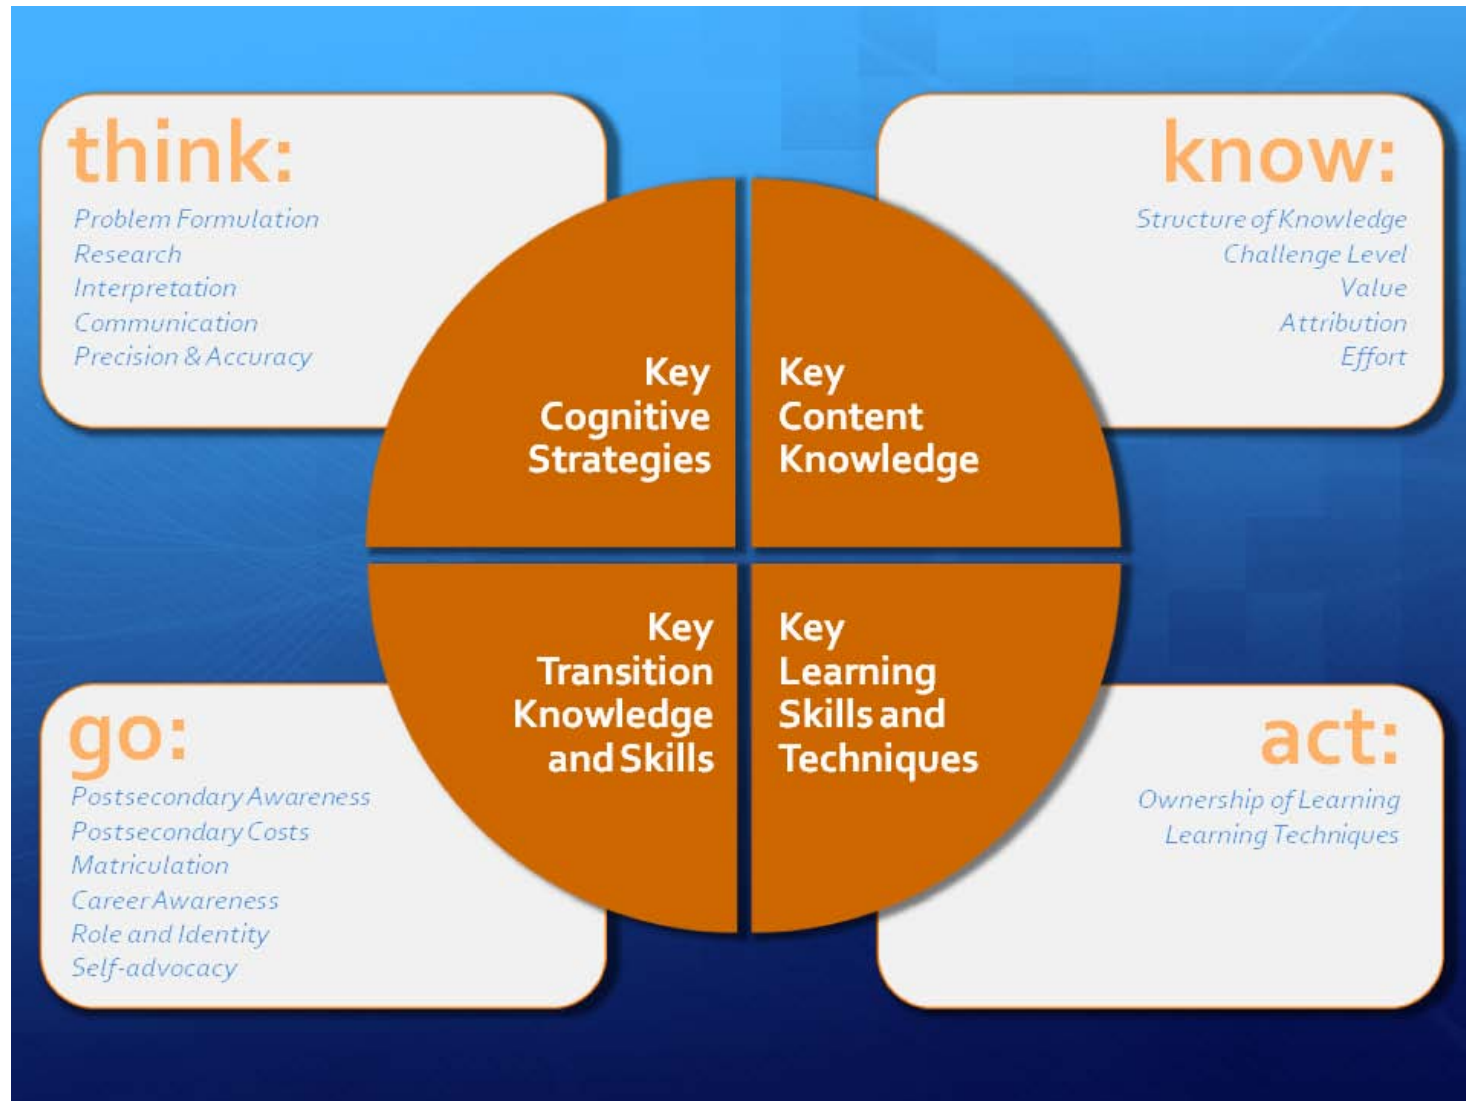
think:
Problem Formulation
Research
Interpretation
Communication
Precision & Accuracy

know:
Structure of Knowledge
Challenge Level
Value
Attribution
Effort

Key Cognitive Strategies

Key Content Knowledge

Key Transition Knowledge and Skills

Key Learning Skills and Techniques

go:
Postsecondary Awareness
Postsecondary Costs
Matriculation
Career Awareness
Role and Identity
Self-advocacy

act:
Ownership of Learning
Learning Techniques